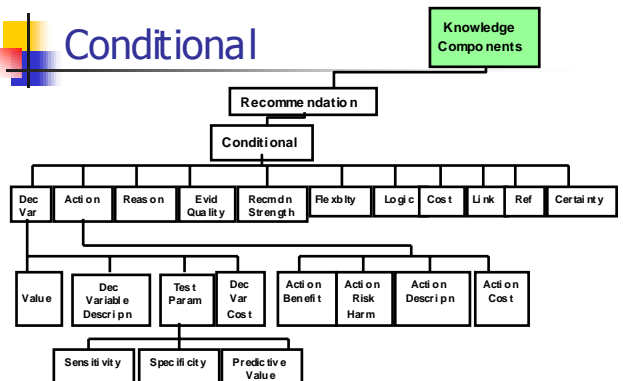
Conditional

Knowledge Components

Recommendation

Conditional

Dec Var

Action

Reason

Evid Quality

Recmdn Strength

Flexblty

Logic

Cost

Link

Ref

Certainty

Value

Dec Variable Descripn

Test Param

Dec Var Cost

Action Benefit

Action Risk Harm

Action Descripn

Action Cost

Sensitivity

Specificity

Predictive Value